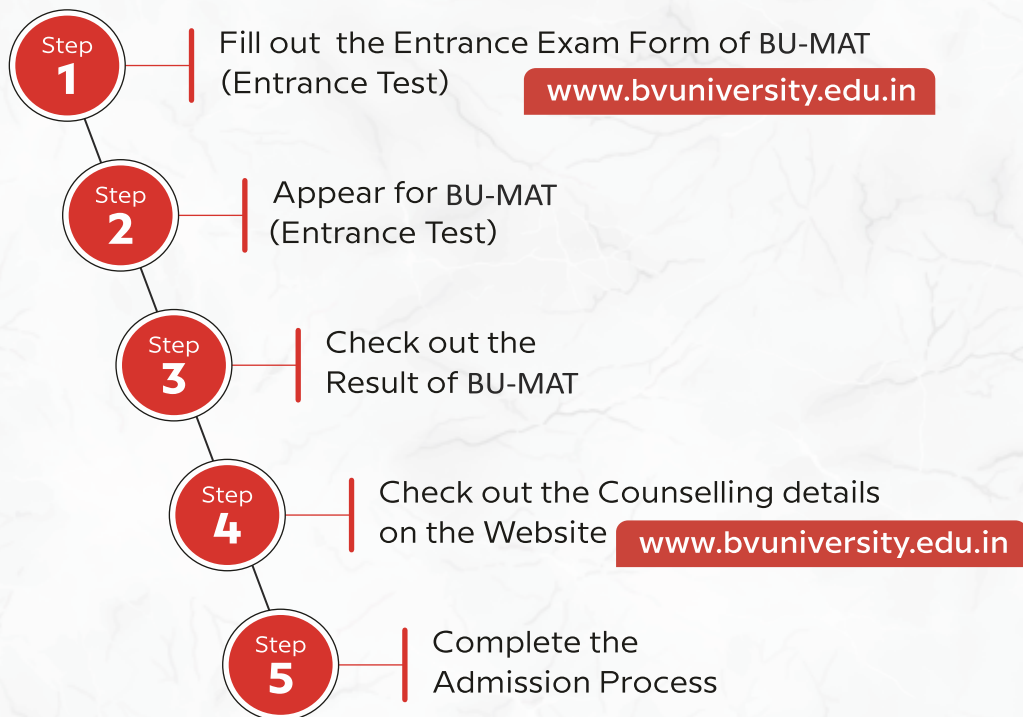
Step
1

Fill out the Entrance Exam Form of BU-MAT (Entrance Test)

www.bvuniversity.edu.in

Step
2

Appear for BU-MAT (Entrance Test)

Step
3

Check out the Result of BU-MAT

Step
4

Check out the Counselling details on the Website

www.bvuniversity.edu.in

Step
5

Complete the Admission Process